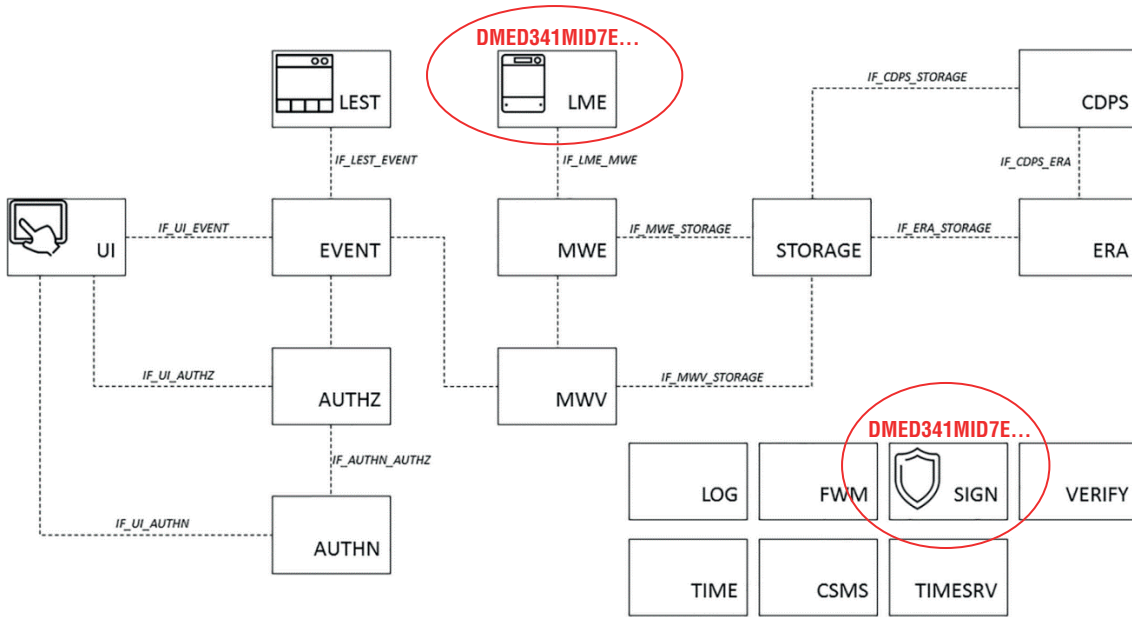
DMED341MID7E…

LEST

LME

CDPS

IF_CDPS_STORAGE

IF_LEST_EVENT

IF_LME_MWE

IF_CDPS_ERA

UI

IF_UI_EVENT

EVENT

MWE

IF_MWE_STORAGE

STORAGE

IF_ERA_STORAGE

ERA

IF_UI_AUTHZ

AUTHZ

MWV

IF_MWV_STORAGE

IF_AUTHN_AUTHZ

DMED341MID7E…

LOG

FWM

SIGN

VERIFY

IF_UI_AUTHN

AUTHN

TIME

CSMS

TIMESRV